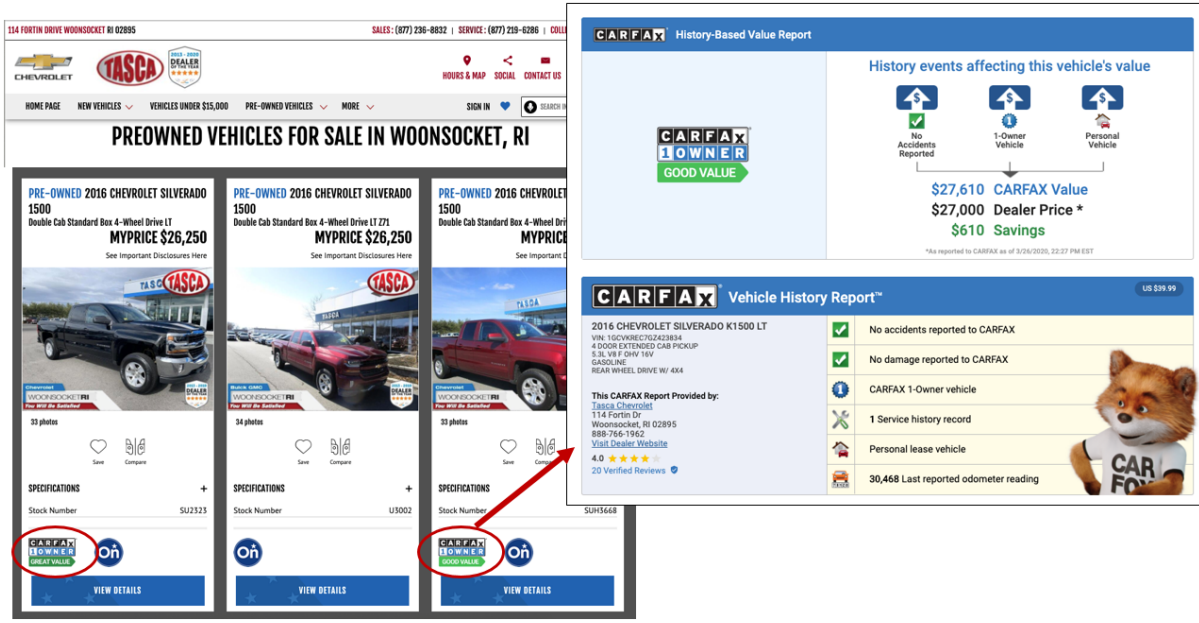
114 FORTIN DRIVE WOONSOCKET RI 02895

SALES: (877) 236-8832 | SERVICE: (877) 219-6286 | COLL

CHEVROLET

TASCA

2013 - 2020 DEALER OF THE YEAR

HOURS & MAP SOCIAL CONTACT US

HOME PAGE NEW VEHICLES VEHICLES UNDER $15,000 PRE-OWNED VEHICLES MORE SIGN IN SEARCH I

PREOWNED VEHICLES FOR SALE IN WOONSOCKET, RI

PRE-OWNED 2016 CHEVROLET SILVERADO 1500
Double Cab Standard Box 4-Wheel Drive LT
MYPRICE $26,250
See Important Disclosures Here
33 photos
Save Compare
SPECIFICATIONS +
Stock Number SU2323
CARFAX 1OWNER GREAT VALUE
VIEW DETAILS

PRE-OWNED 2016 CHEVROLET SILVERADO 1500
Double Cab Standard Box 4-Wheel Drive LT Z71
MYPRICE $26,250
See Important Disclosures Here
34 photos
Save Compare
SPECIFICATIONS +
Stock Number U3002
VIEW DETAILS

PRE-OWNED 2016 CHEVROLET SILVERADO 1500
Double Cab Standard Box 4-Wheel Dri
MYPRICE
See Important Disclosures Here
Save Compare
SPECIFICATIONS
Stock Number SUH3668
CARFAX 1OWNER GOOD VALUE
VIEW DETAILS

CARFAX History-Based Value Report

CARFAX 1OWNER GOOD VALUE

History events affecting this vehicle's value

No Accidents Reported
1-Owner Vehicle
Personal Vehicle

$27,610 CARFAX Value
$27,000 Dealer Price *
$610 Savings

*As reported to CARFAX as of 3/26/2020, 22:27 PM EST

CARFAX Vehicle History Report™
US $39.99

2016 CHEVROLET SILVERADO K1500 LT
VIN: 1GCVKREC7GZ423834
4 DOOR EXTENDED CAB PICKUP
5.3L V8 F OHV 16V
GASOLINE
REAR WHEEL DRIVE W/ 4X4

This CARFAX Report Provided by:
Tasca Chevrolet
114 Fortin Dr
Woonsocket, RI 02895
888-766-1962
Visit Dealer Website
4.0
20 Verified Reviews

No accidents reported to CARFAX
No damage reported to CARFAX
CARFAX 1-Owner vehicle
1 Service history record
Personal lease vehicle
30,468 Last reported odometer reading

CAR FOX